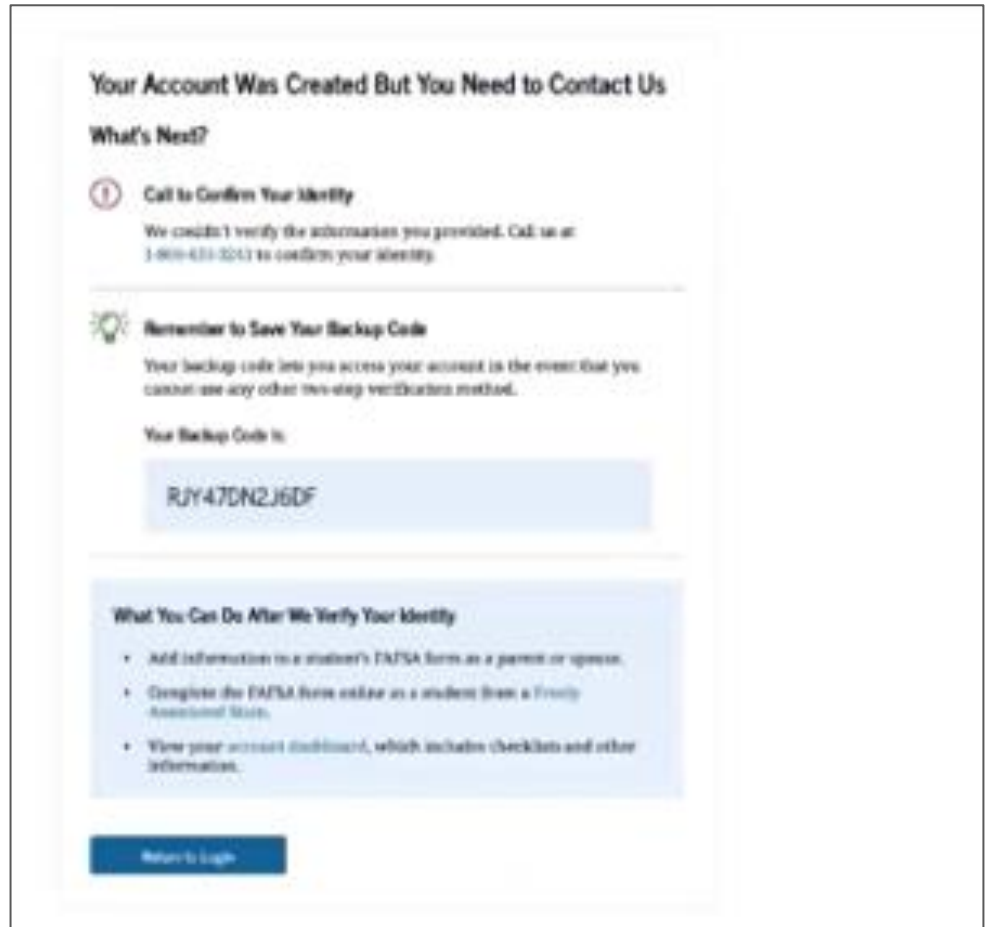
Your Account Was Created But You Need to Contact Us

What's Next?

Call to Confirm Your Identity

We couldn't verify the information you provided. Call us at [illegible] to confirm your identity.

Remember to Save Your Backup Code

Your backup code lets you access your account in the event that you cannot use any other two-step verification method.

Your Backup Code is:

RJY47DN2J6DF

What You Can Do After We Verify Your Identity

• Add information to a student's FAFSA form as a parent or spouse.

• Complete the FAFSA form online as a student from a Freely Associated State.

• View your account dashboard, which includes checklists and other information.

Return to Login